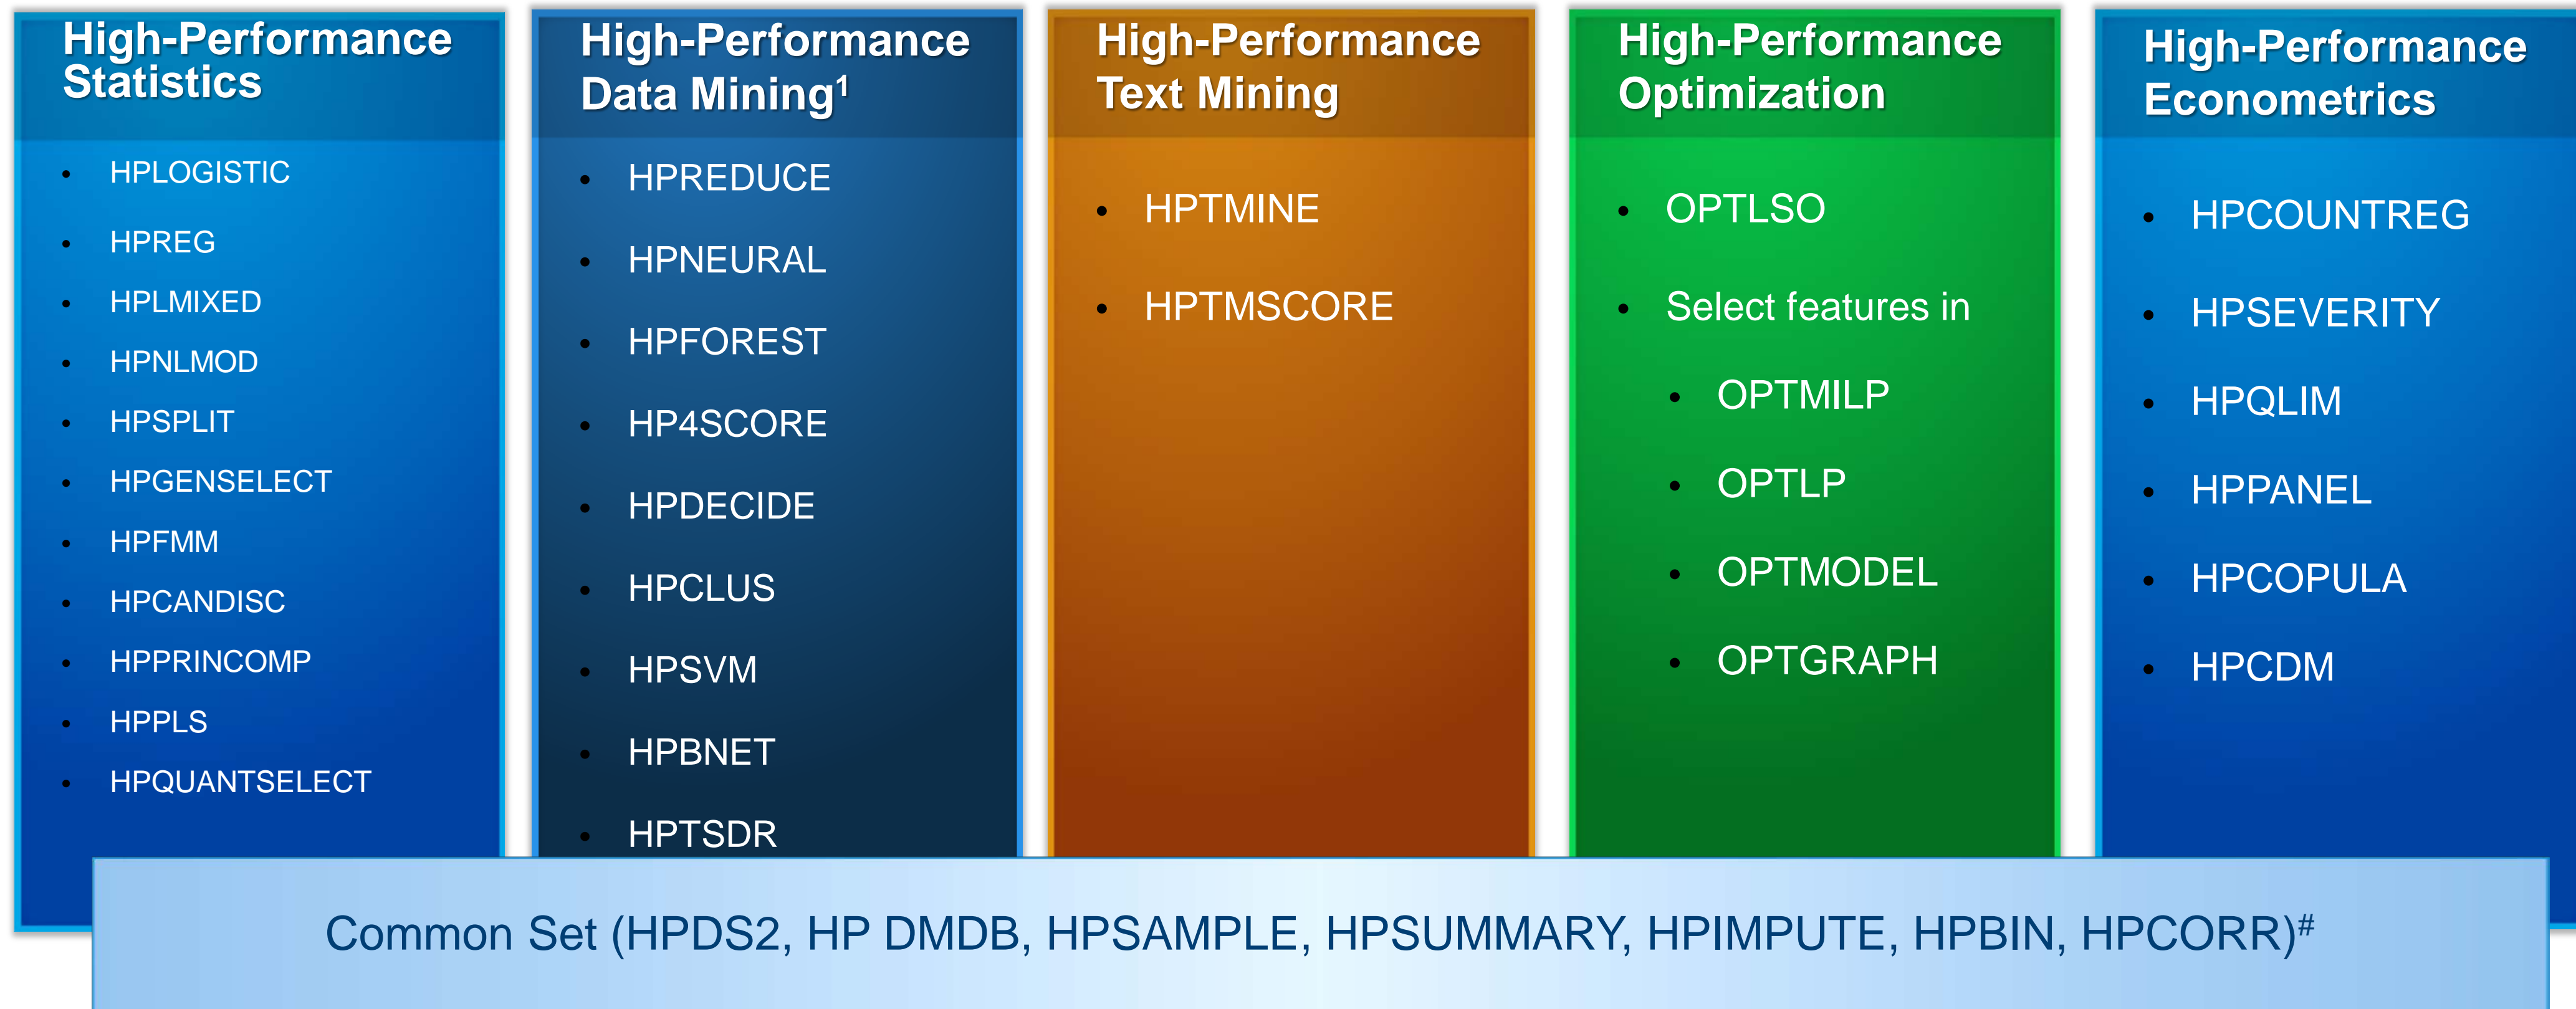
High-Performance Statistics

- HPLOGISTIC
- HPREG
- HPLMIXED
- HPNLMOD
- HPSPLIT
- HPGENSELECT
- HPFMM
- HPCANDISC
- HPPRINCOMP
- HPPLS
- HPQUANTSELECT

High-Performance Data Mining$^1$

- HPREDUCE
- HPNEURAL
- HPFOREST
- HP4SCORE
- HPDECIDE
- HPCLUS
- HPSVM
- HPBNET
- HPTSDR

High-Performance Text Mining

- HPTMINE
- HPTMSCORE

High-Performance Optimization

- OPTLSO
- Select features in
  - OPTMILP
  - OPTLP
  - OPTMODEL
  - OPTGRAPH

High-Performance Econometrics

- HPCOUNTREG
- HPSEVERITY
- HPQLIM
- HPPANEL
- HPCOPULA
- HPCDM

Common Set (HPDS2, HP DMDB, HPSAMPLE, HPSUMMARY, HPIMPUTE, HPBIN, HPCORR)$^\#$